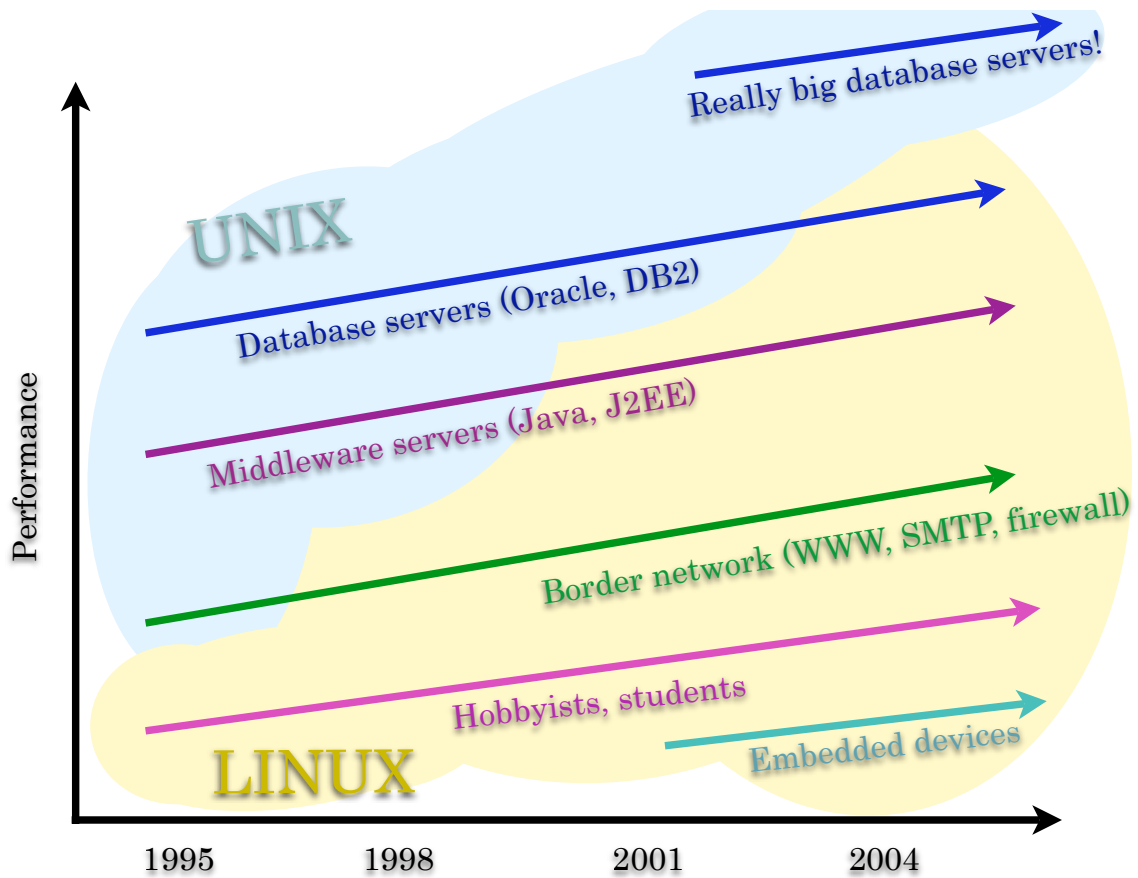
Really big database servers!

UNIX

Database servers (Oracle, DB2)

Middleware servers (Java, J2EE)

Border network (WWW, SMTP, firewall)

Hobbyists, students

Embedded devices

LINUX

Performance

1995

1998

2001

2004